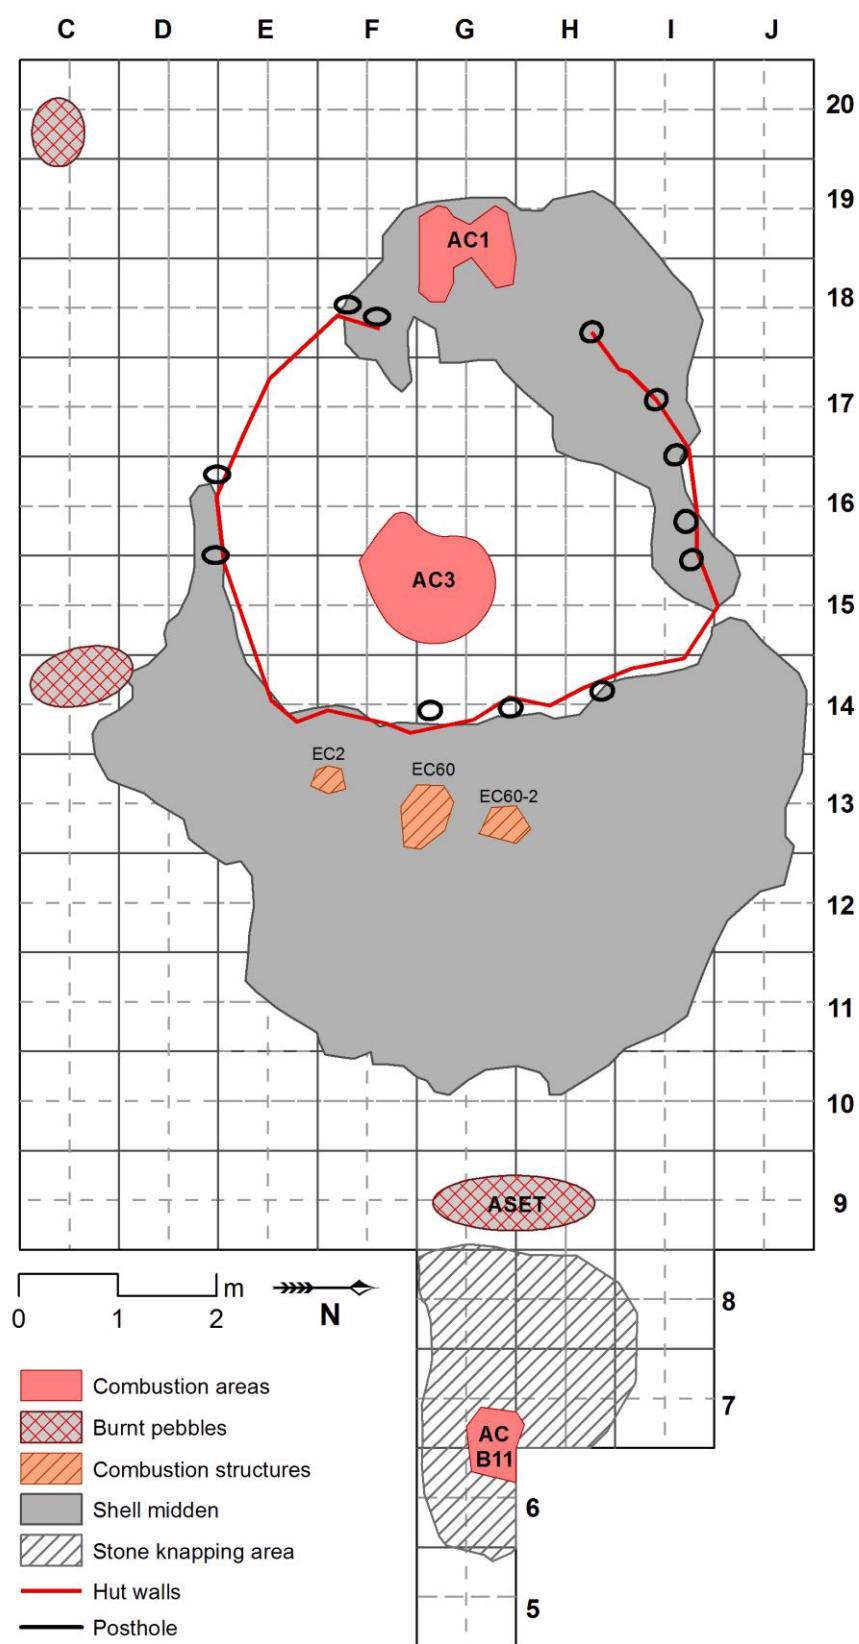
C D E F G H I J

20
19
18
17
16
15
14
13
12
11
10
9
8
7
6
5

AC1
AC3
EC2
EC60
EC60-2
ASET
AC B11

0 1 2 m

N

Combustion areas
Burnt pebbles
Combustion structures
Shell midden
Stone knapping area
Hut walls
Posthole